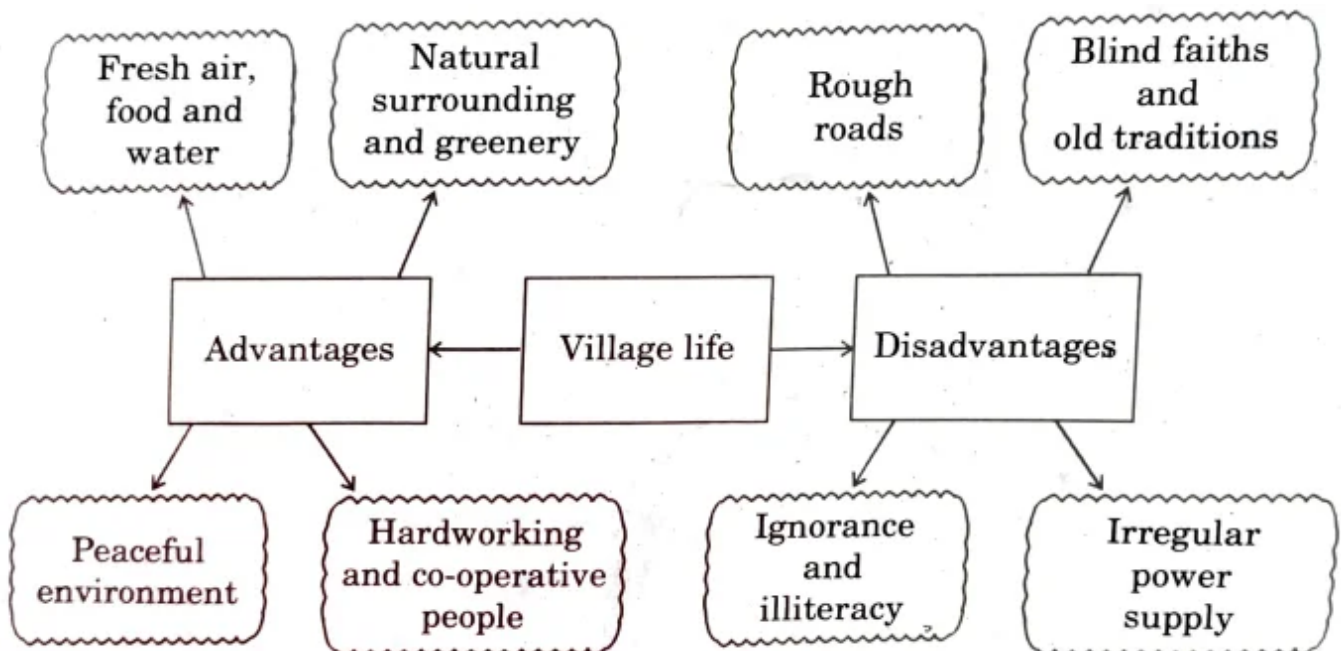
Fresh air, food and water

Natural surrounding and greenery

Rough roads

Blind faiths and old traditions

Advantages

Village life

Disadvantages

Peaceful environment

Hardworking and co-operative people

Ignorance and illiteracy

Irregular power supply